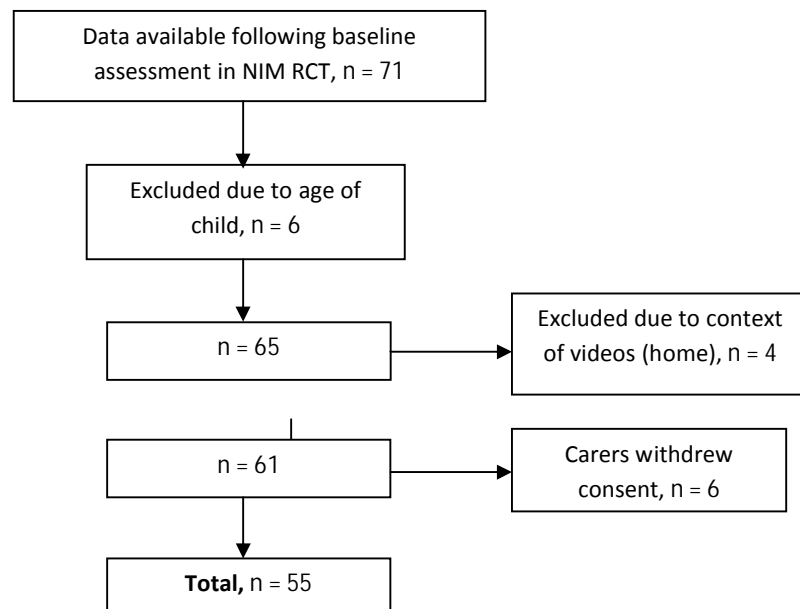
Data available following baseline assessment in NIM RCT, n = 71

Excluded due to age of child, n = 6

n = 65

Excluded due to context of videos (home), n = 4

n = 61

Carers withdrew consent, n = 6

**Total,** n = 55